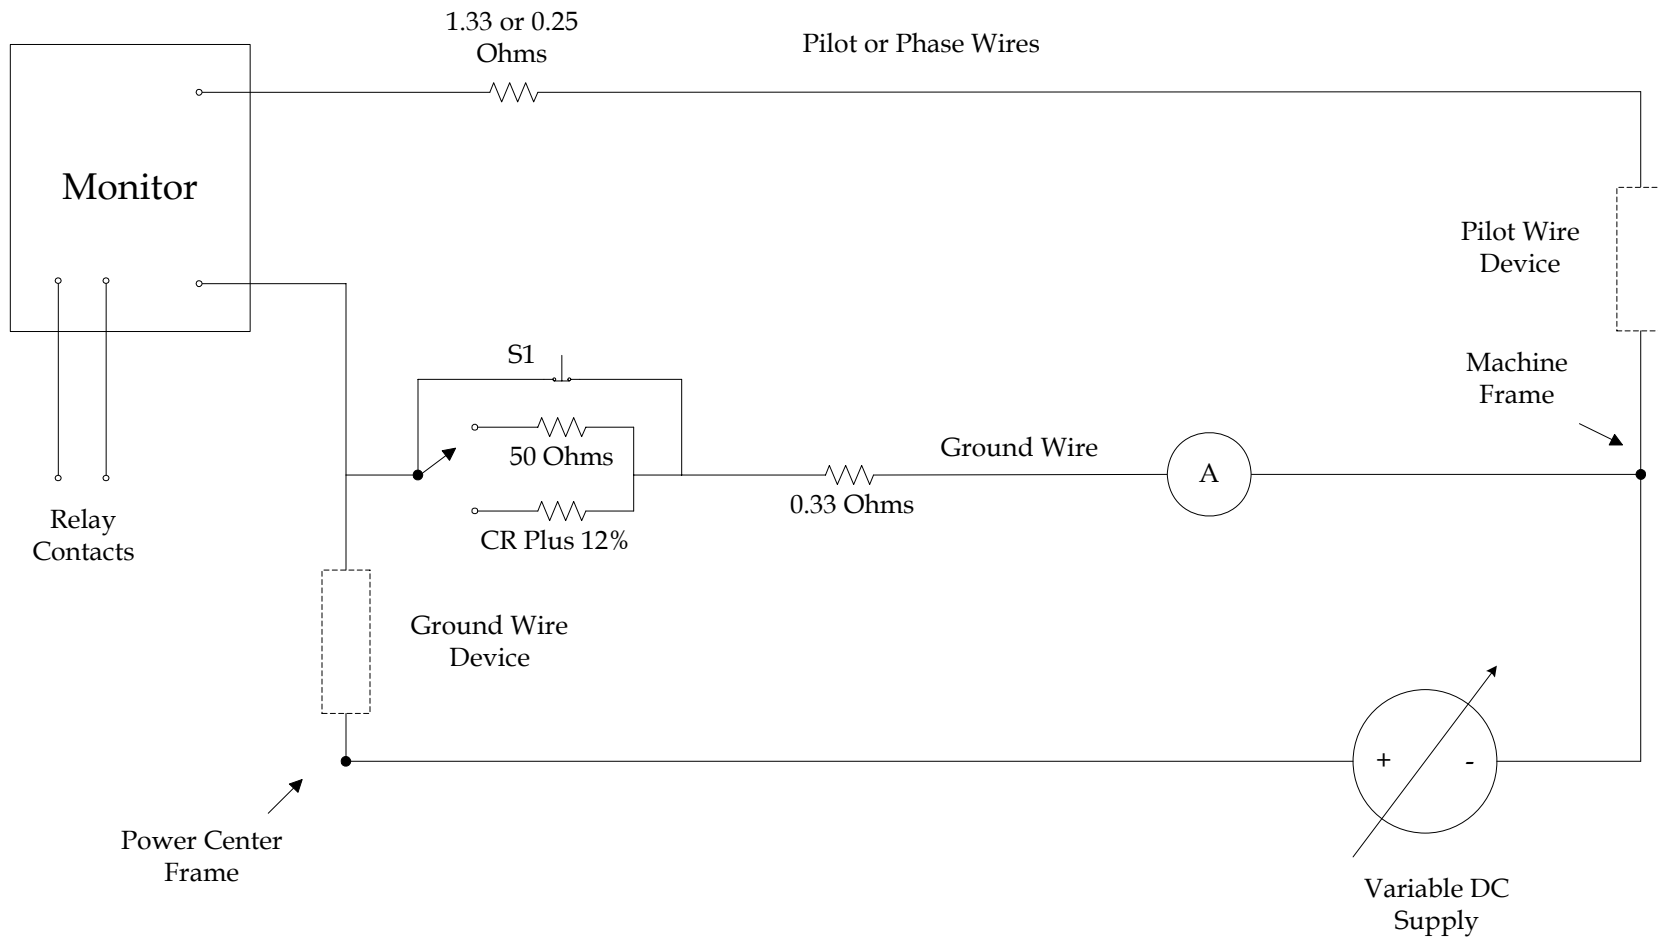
1.33 or 0.25
Ohms

Pilot or Phase Wires

Monitor

Pilot Wire
Device

S1

Machine
Frame

50 Ohms

Ground Wire

A

0.33 Ohms

CR Plus 12%

Relay
Contacts

Ground Wire
Device

+

-

Power Center
Frame

Variable DC
Supply